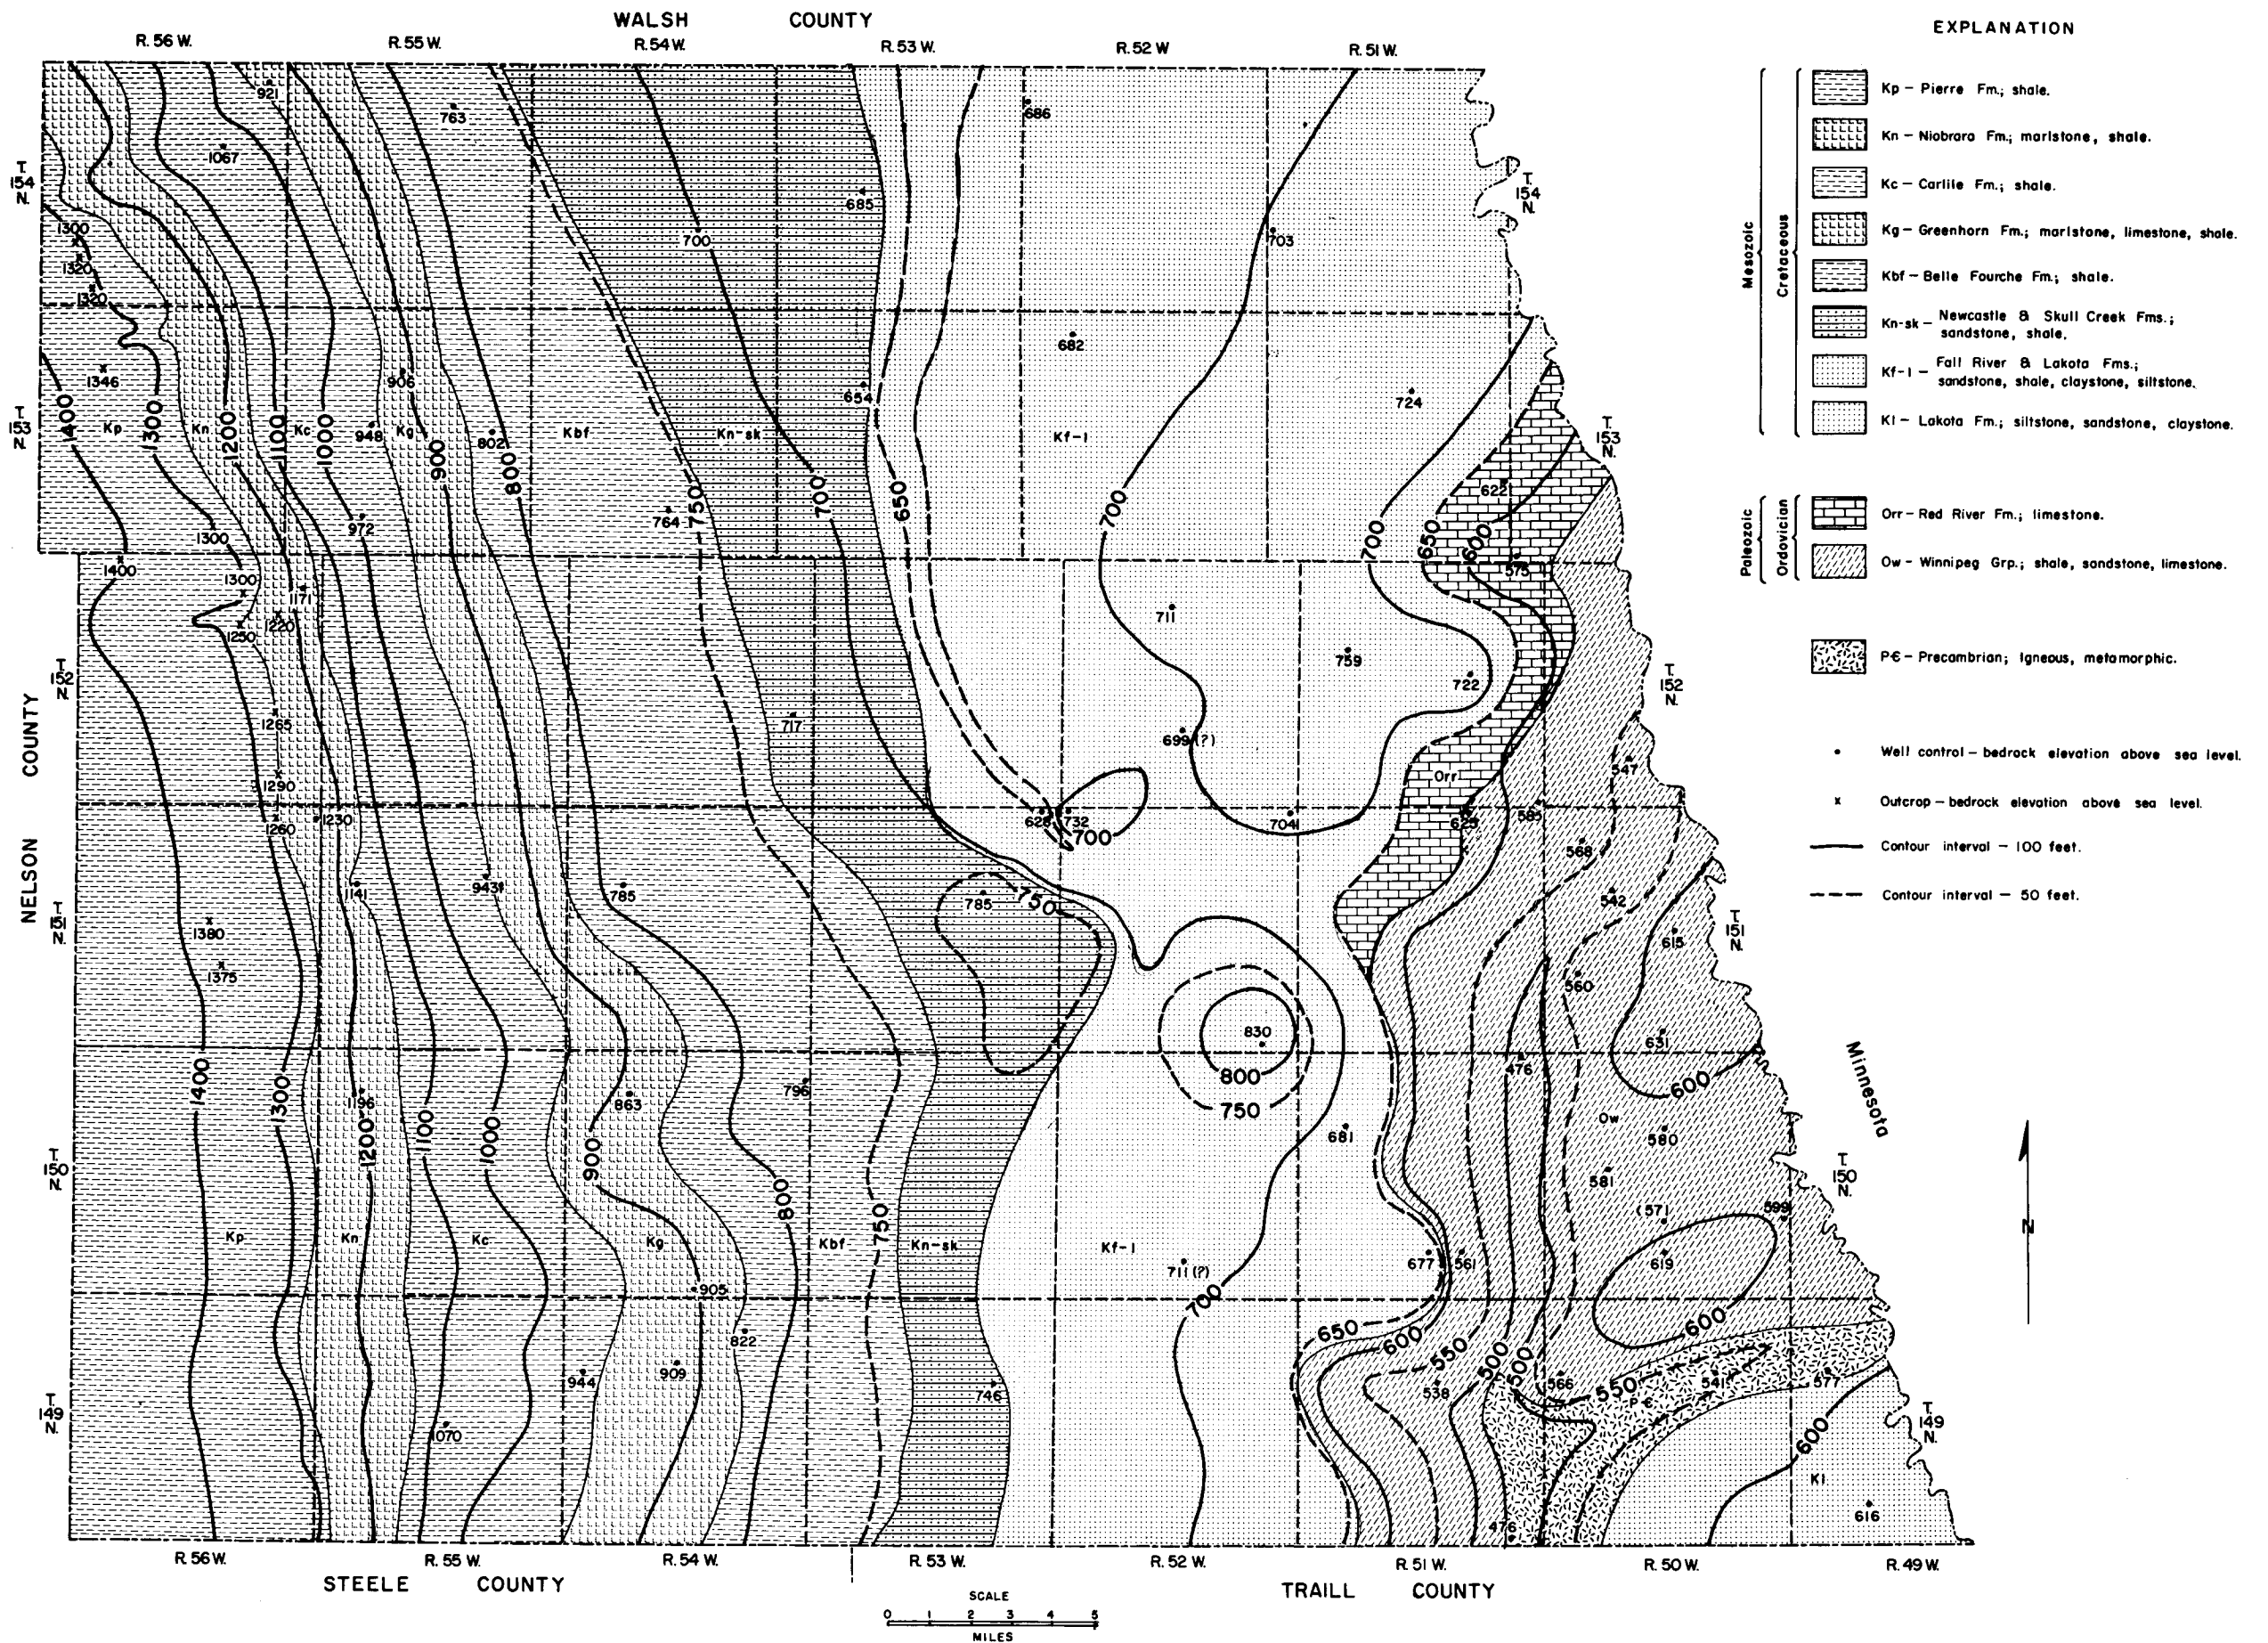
WALSH COUNTY

R. 56 W. R. 55 W. R. 54 W. R. 53 W. R. 52 W R. 51 W.

EXPLANATION

Mesozoic

Cretaceous

Kp – Pierre Fm.; shale.

Kn – Niobrara Fm.; marlstone, shale.

Kc – Carlile Fm.; shale.

Kg – Greenhorn Fm.; marlstone, limestone, shale.

Kbf – Belle Fourche Fm.; shale.

Kn-sk – Newcastle & Skull Creek Fms.; sandstone, shale.

Kf-l – Fall River & Lakota Fms.; sandstone, shale, claystone, siltstone.

Kl – Lakota Fm.; siltstone, sandstone, claystone.

Paleozoic

Ordovician

Orr – Red River Fm.; limestone.

Ow – Winnipeg Grp.; shale, sandstone, limestone.

P€ – Precambrian; igneous, metamorphic.

Well control – bedrock elevation above sea level.

Outcrop – bedrock elevation above sea level.

Contour interval – 100 feet.

Contour interval – 50 feet.

T. 154 N.

T. 153 N.

T. 152 N.

T. 151 N.

T. 150 N.

T. 149 N.

NELSON COUNTY

Minnesota

N

921 763 686 1067 685 1300 1320 1320 703 700 682 1346 906 654 724 1400 1300 1200 1100 1000 900 800 750 700 650 Kp Kn Kc 948 Kg 802 Kbf Kn-sk Kf-l 621 700 650 600 575 1300 972 764 1400 1300 1171 1220 1250 711 759 722 717 1265 699 (?) 1290 547 Orr 628 732 700 704 625 585 1260 1230 568 1141 943 785 785 750 542 1380 1375 615 560 830 631 800 476 750 1196 863 796 600 Ow 681 580 1400 300 1200 1100 1000 900 800 750 581 (571) 599 Kp Kn Kc Kg Kbf Kn-sk Kf-l 711 (?) 677 561 619 905 700 822 650 600 550 500 500 600 944 909 746 538 566 550 P€ 541 577 1070 600 Kl 476 616

R. 56 W. R. 55 W. R. 54 W. R. 53 W. R. 52 W. R. 51 W. R. 50 W. R. 49 W.

STEELE COUNTY

TRAILL COUNTY

SCALE
0 1 2 3 4 5
MILES